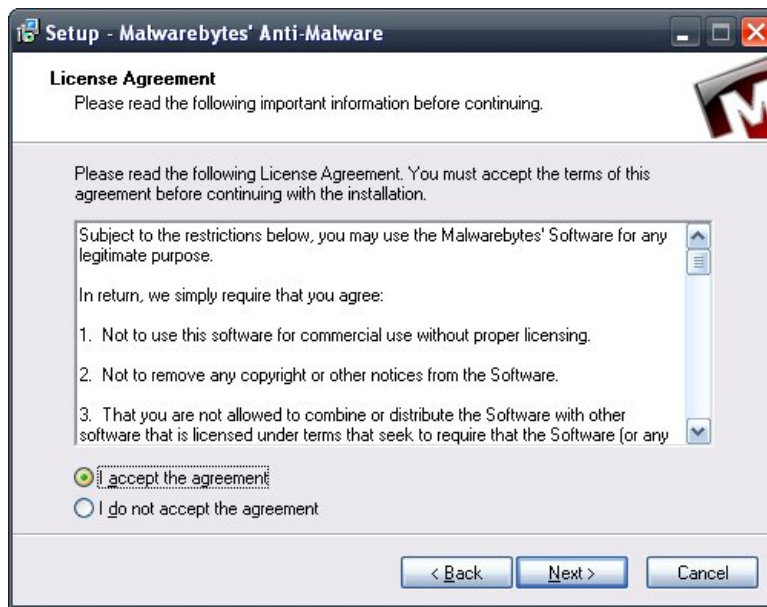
Setup - Malwarebytes' Anti-Malware

License Agreement
Please read the following important information before continuing.

Please read the following License Agreement. You must accept the terms of this agreement before continuing with the installation.

Subject to the restrictions below, you may use the Malwarebytes' Software for any legitimate purpose.

In return, we simply require that you agree:

1. Not to use this software for commercial use without proper licensing.

2. Not to remove any copyright or other notices from the Software.

3. That you are not allowed to combine or distribute the Software with other software that is licensed under terms that seek to require that the Software (or any

I accept the agreement
I do not accept the agreement

< Back
Next >
Cancel